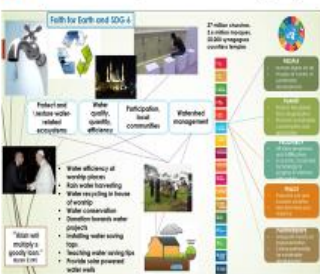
Faith for Earth and SDG 6

37 million churches, 3.6 million mosques, 20,000 synagogues, countless temples

Protect and restore water-related ecosystems

Water quality, quantity, efficiency

Participation, local communities

Watershed management

Water efficiency at worship places
Rain water harvesting
Water recycling in house of worship
Water conservation
Donation towards water projects
Installing water saving taps
Teaching water saving tips
Provide solar powered water wells

"Allah will multiply a goody loan"

PEOPLE

PLANET

PROSPERITY

PEACE

PARTNERSHIP

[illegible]